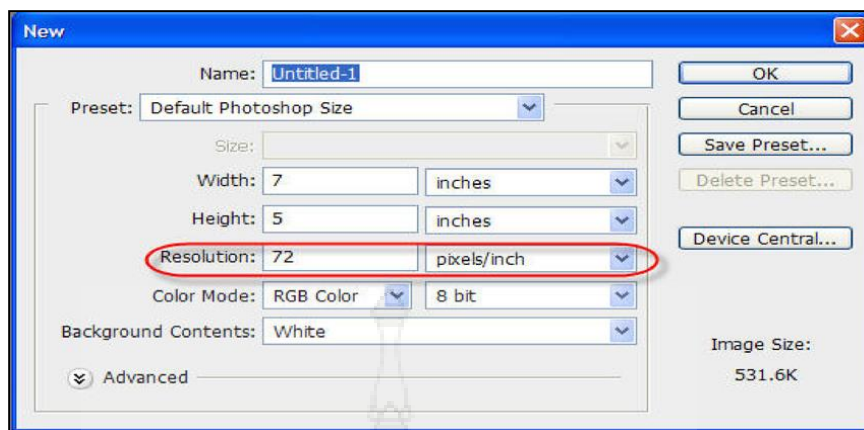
New

Name: Untitled-1

Preset: Default Photoshop Size

Size:

Width: 7 inches

Height: 5 inches

Resolution: 72 pixels/inch

Color Mode: RGB Color 8 bit

Background Contents: White

Advanced

OK

Cancel

Save Preset...

Delete Preset...

Device Central...

Image Size:

531.6K